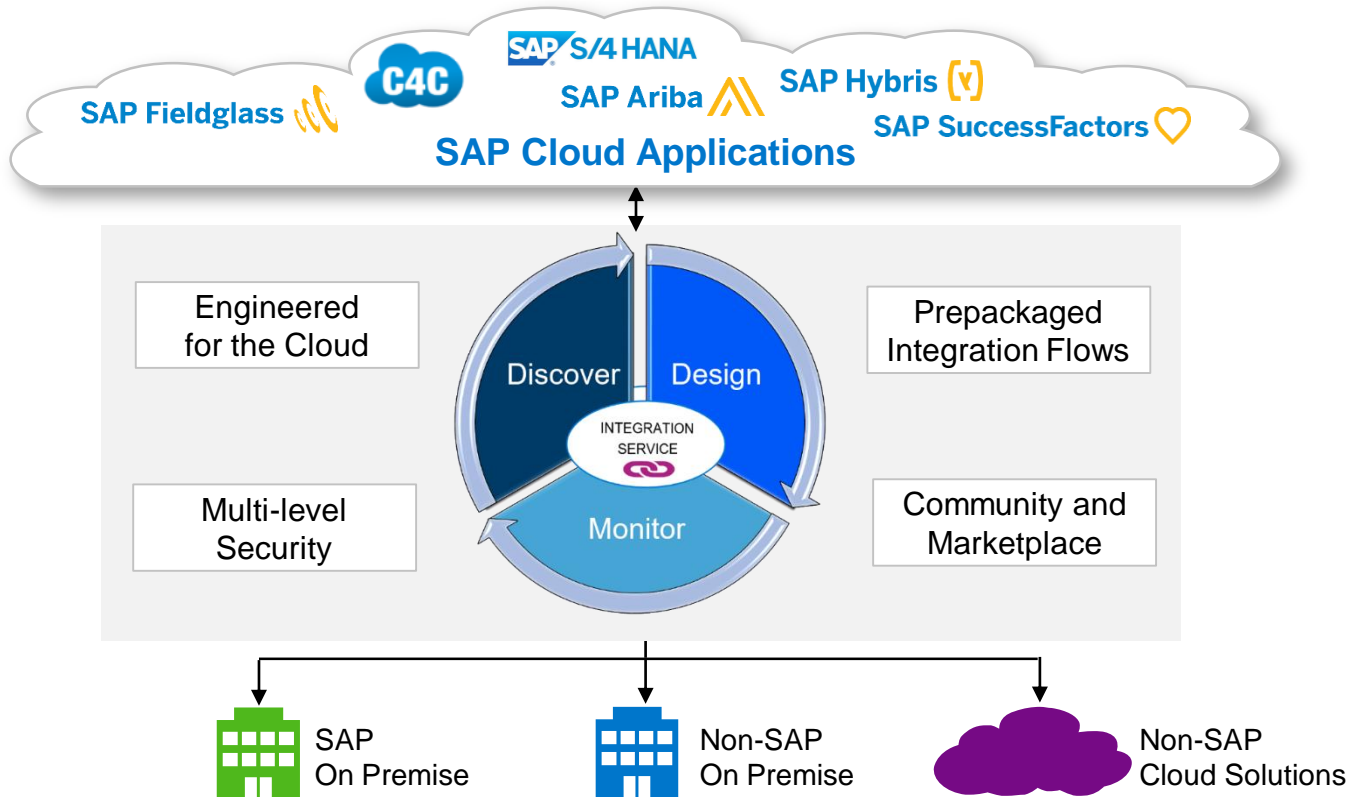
SAP S/4 HANA
C4C
SAP Fieldglass
SAP Ariba
SAP Hybris
SAP SuccessFactors
SAP Cloud Applications

Engineered for the Cloud

Prepackaged Integration Flows

Discover

Design

INTEGRATION SERVICE

Monitor

Multi-level Security

Community and Marketplace

SAP On Premise

Non-SAP On Premise

Non-SAP Cloud Solutions